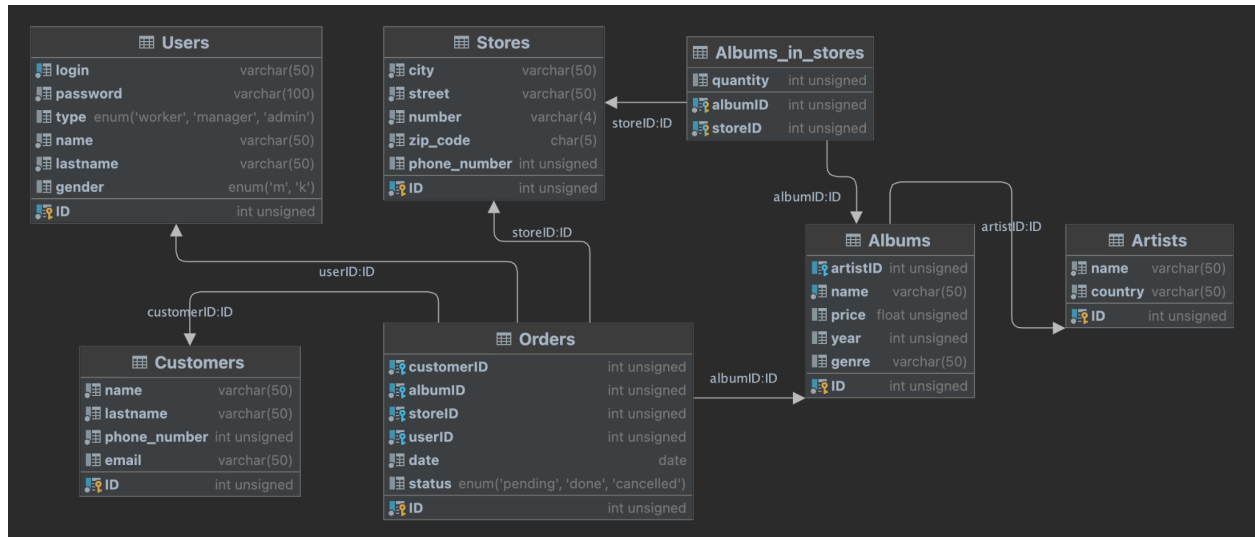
| Users | |
|---|---|
| login | varchar(50) |
| password | varchar(100) |
| type | enum('worker', 'manager', 'admin') |
| name | varchar(50) |
| lastname | varchar(50) |
| gender | enum('m', 'k') |
| ID | int unsigned |

| Stores | |
|---|---|
| city | varchar(50) |
| street | varchar(50) |
| number | varchar(4) |
| zip_code | char(5) |
| phone_number | int unsigned |
| ID | int unsigned |

| Albums_in_stores | |
|---|---|
| quantity | int unsigned |
| albumID | int unsigned |
| storeID | int unsigned |

storeID:ID

albumID:ID

artistID:ID

storeID:ID

userID:ID

customerID:ID

| Albums | |
|---|---|
| artistID | int unsigned |
| name | varchar(50) |
| price | float unsigned |
| year | int unsigned |
| genre | varchar(50) |
| ID | int unsigned |

| Artists | |
|---|---|
| name | varchar(50) |
| country | varchar(50) |
| ID | int unsigned |

| Customers | |
|---|---|
| name | varchar(50) |
| lastname | varchar(50) |
| phone_number | int unsigned |
| email | varchar(50) |
| ID | int unsigned |

| Orders | |
|---|---|
| customerID | int unsigned |
| albumID | int unsigned |
| storeID | int unsigned |
| userID | int unsigned |
| date | date |
| status | enum('pending', 'done', 'cancelled') |
| ID | int unsigned |

albumID:ID